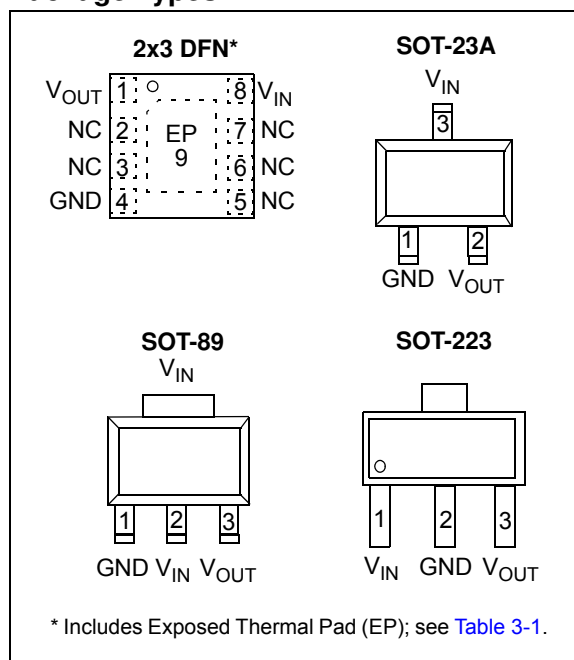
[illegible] Types

2x3 DFN*

$V_{OUT}$ 1 8 $V_{IN}$
NC 2 7 NC
NC 3 6 NC
GND 4 5 NC

EP
9

SOT-23A

$V_{IN}$
3
1 2
GND $V_{OUT}$

SOT-89

$V_{IN}$
1 2 3
GND $V_{IN}$ $V_{OUT}$

SOT-223

1 2 3
$V_{IN}$ GND $V_{OUT}$

* Includes Exposed Thermal Pad (EP); see Table 3-1.